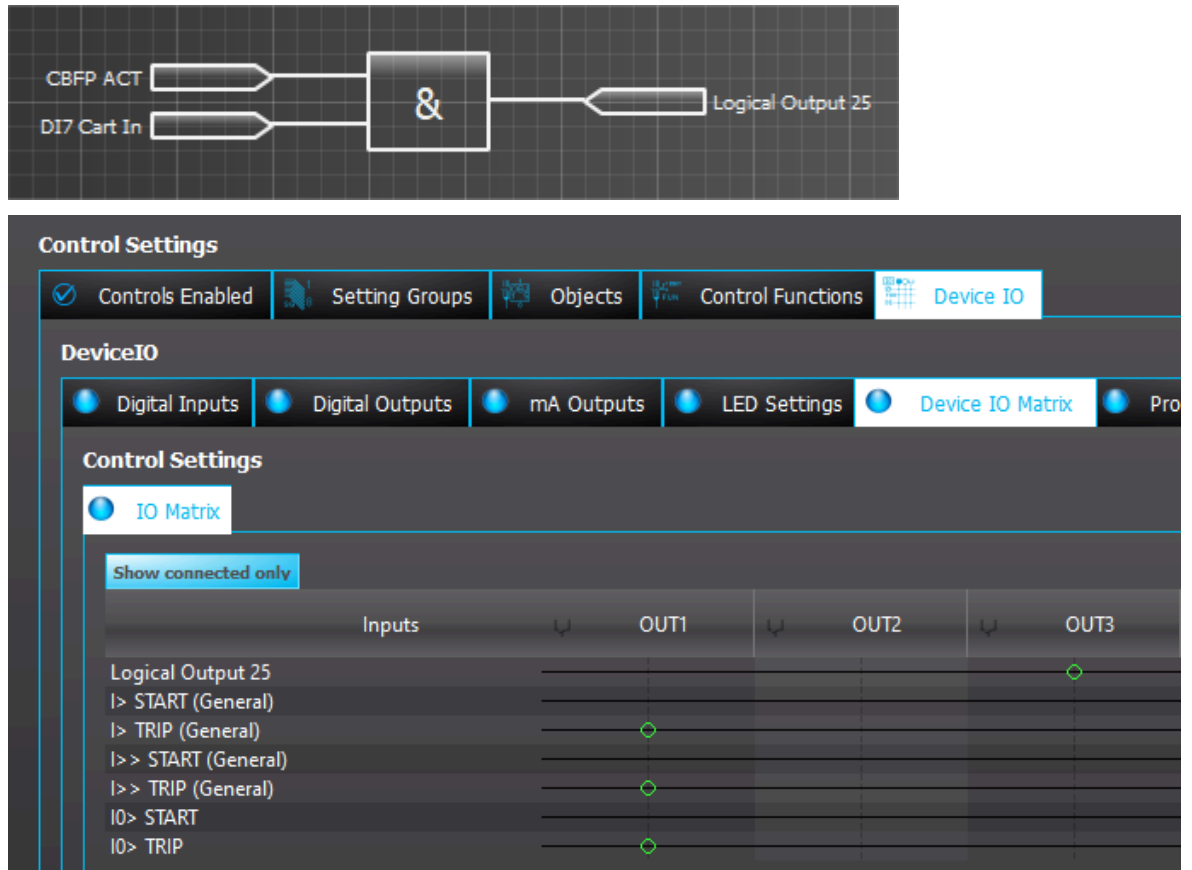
CBFP ACT
DI7 Cart In
&
Logical Output 25

Control Settings

Controls Enabled | Setting Groups | Objects | Control Functions | Device IO

DeviceIO

Digital Inputs | Digital Outputs | mA Outputs | LED Settings | Device IO Matrix | Pro

Control Settings

IO Matrix

Show connected only

| Inputs | OUT1 | OUT2 | OUT3 |
|---|---|---|---|
| Logical Output 25 | | | |
| I> START (General) | | | |
| I> TRIP (General) | | | |
| I>> START (General) | | | |
| I>> TRIP (General) | | | |
| I0> START | | | |
| I0> TRIP | | | |